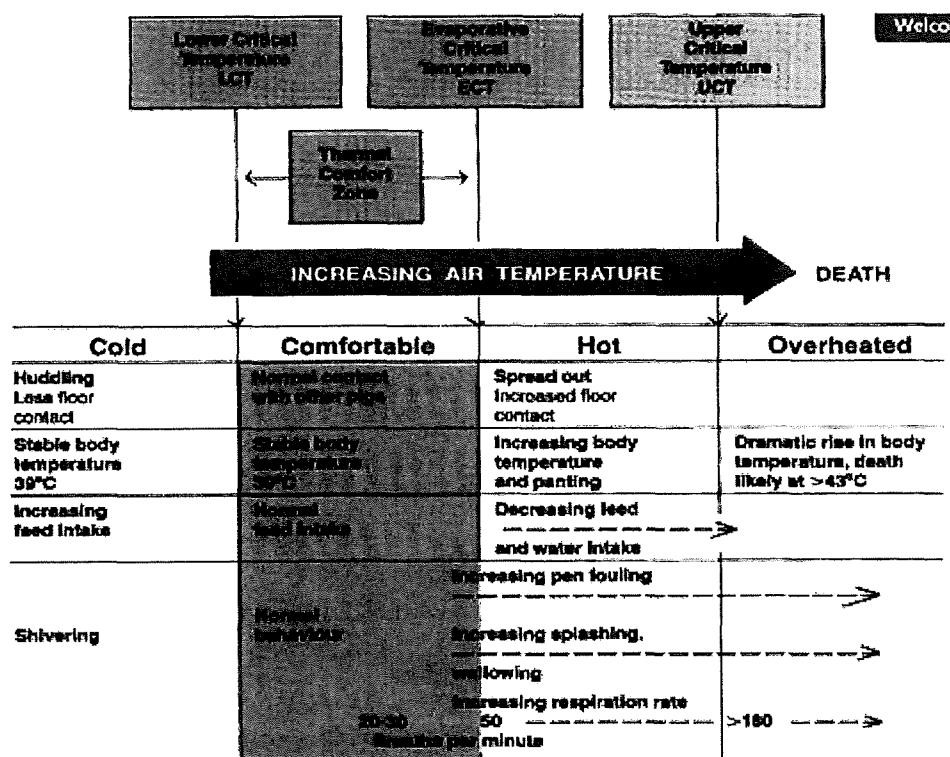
Lower Critical Temperature LCT

Evaporative Critical Temperature ECT

Upper Critical Temperature UCT

Welco

Thermal Comfort Zone

INCREASING AIR TEMPERATURE

DEATH

| Cold | Comfortable | Hot | Overheated |
|---|---|---|---|
| Huddling Less floor contact | Normal contact with other pigs | Spread out Increased floor contact | |
| Stable body temperature 39°C | Stable body temperature 39°C | Increasing body temperature and panting | Dramatic rise in body temperature, death likely at >43°C |
| Increasing feed intake | Normal feed intake | Decreasing feed and water intake | |
| Shivering | Normal behaviour | Increasing pen fouling | |
| | | Increasing splashing, wallowing | |
| | 20-30 | Increasing respiration rate 50 | >180 |
| | Breaths per minute | | |